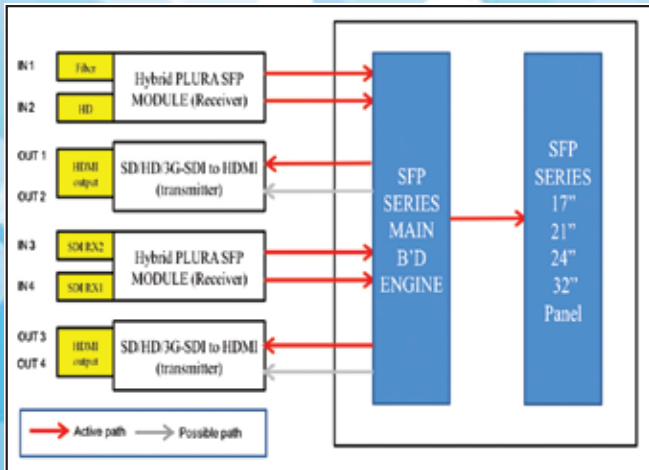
IN 1
Fiber
Hybrid PLURA SFP MODULE (Receiver)
IN 2
HD

OUT 1
HDMI output
SD/HD/3G-SDI to HDMI (transmitter)
OUT 2

IN 3
SDI RX2
Hybrid PLURA SFP MODULE (Receiver)
IN 4
SDI RX1

OUT 3
HDMI output
SD/HD/3G-SDI to HDMI (transmitter)
OUT 4

SFP SERIES MAIN B'D ENGINE

SFP SERIES 17" 21" 24" 32" Panel

Active path
Possible path